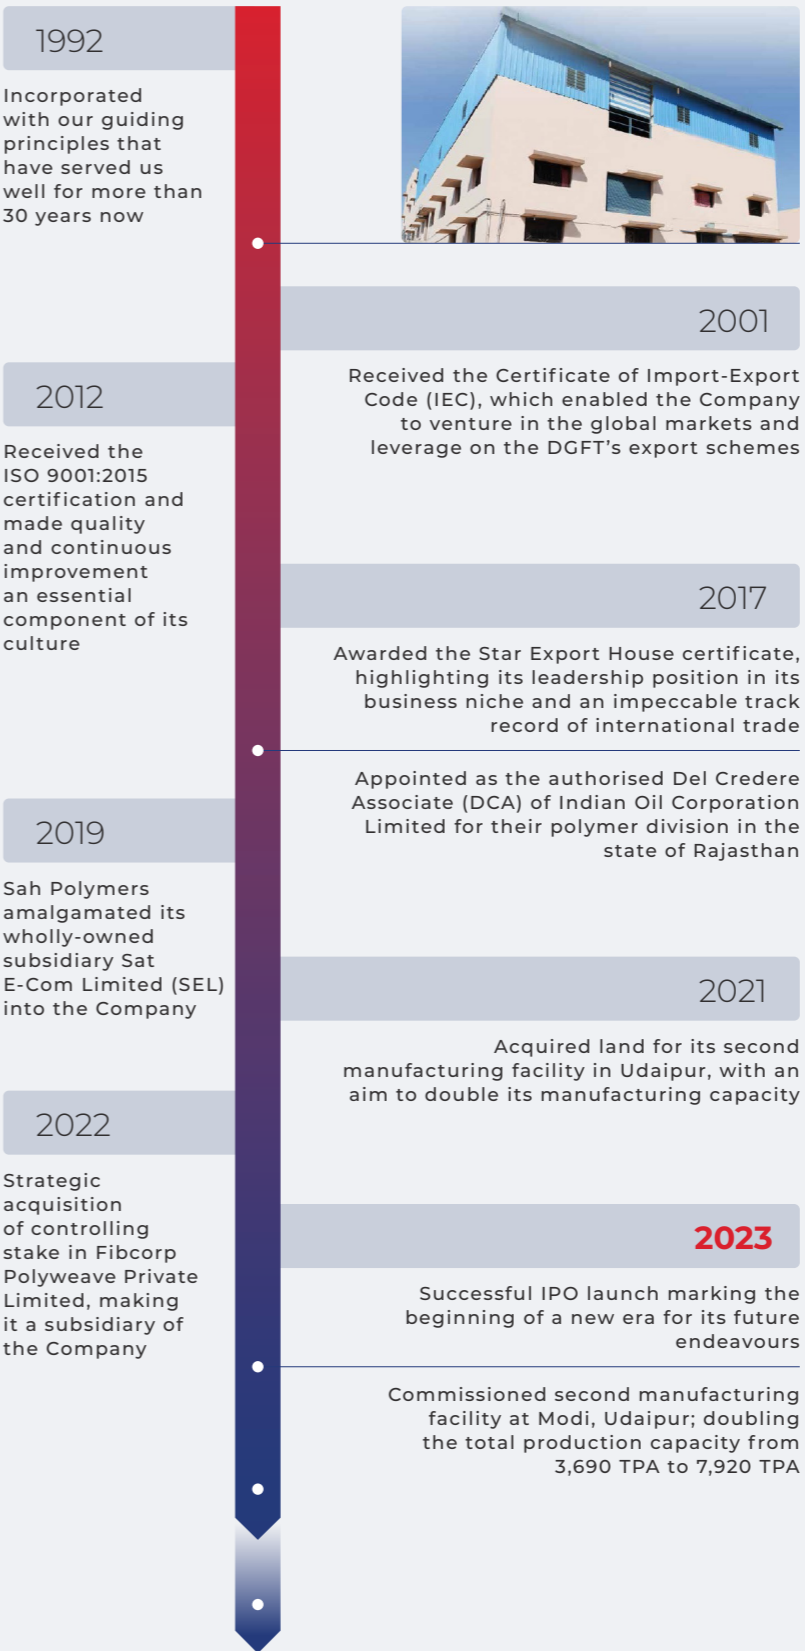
1992

Incorporated with our guiding principles that have served us well for more than 30 years now

2001

Received the Certificate of Import-Export Code (IEC), which enabled the Company to venture in the global markets and leverage on the DGFT's export schemes

2012

Received the ISO 9001:2015 certification and made quality and continuous improvement an essential component of its culture

2017

Awarded the Star Export House certificate, highlighting its leadership position in its business niche and an impeccable track record of international trade

Appointed as the authorised Del Credere Associate (DCA) of Indian Oil Corporation Limited for their polymer division in the state of Rajasthan

2019

Sah Polymers amalgamated its wholly-owned subsidiary Sat E-Com Limited (SEL) into the Company

2021

Acquired land for its second manufacturing facility in Udaipur, with an aim to double its manufacturing capacity

2022

Strategic acquisition of controlling stake in Fibcorp Polyweave Private Limited, making it a subsidiary of the Company

2023

Successful IPO launch marking the beginning of a new era for its future endeavours

Commissioned second manufacturing facility at Modi, Udaipur; doubling the total production capacity from 3,690 TPA to 7,920 TPA